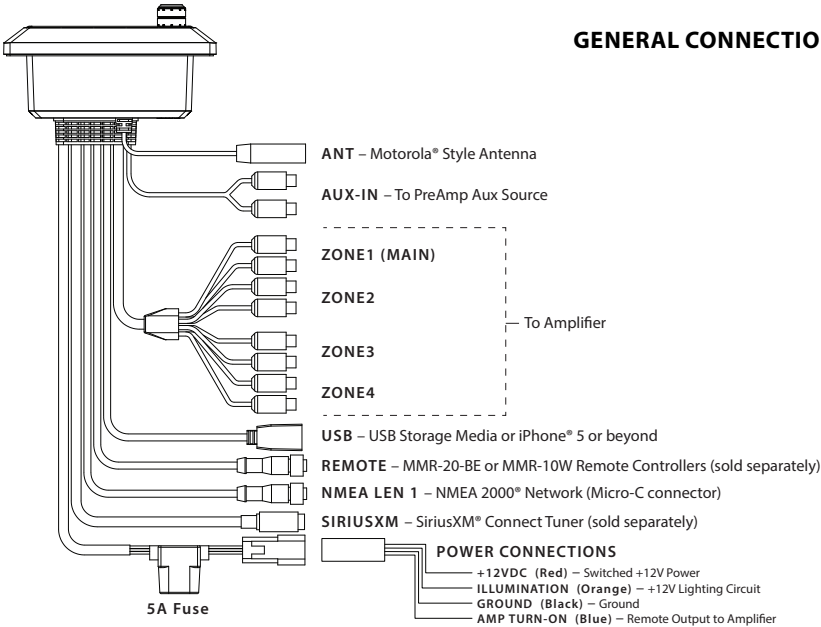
GENERAL CONNECTIO

ANT – Motorola® Style Antenna

AUX-IN – To PreAmp Aux Source

ZONE1 (MAIN)

ZONE2

ZONE3

ZONE4

– To Amplifier

USB – USB Storage Media or iPhone® 5 or beyond

REMOTE – MMR-20-BE or MMR-10W Remote Controllers (sold separately)

NMEA LEN 1 – NMEA 2000® Network (Micro-C connector)

SIRIUSXM – SiriusXM® Connect Tuner (sold separately)

POWER CONNECTIONS

+12VDC (Red) – Switched +12V Power

ILLUMINATION (Orange) – +12V Lighting Circuit

GROUND (Black) – Ground

AMP TURN-ON (Blue) – Remote Output to Amplifier

5A Fuse